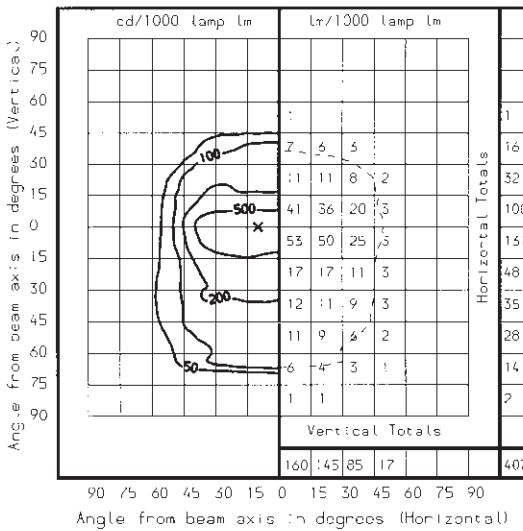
cd/1000 lamp lm

lm/1000 lamp lm

Angle from beam axis in degrees (Vertical)

90
75
60
45
30
15
0
15
30
45
60
75
90

100
500
200
50

| 1 | | | |
|---|---|---|---|
| 7 | 6 | 5 | |
| 11 | 11 | 8 | 2 |
| 41 | 36 | 20 | 3 |
| 53 | 50 | 25 | 5 |
| 17 | 17 | 11 | 3 |
| 12 | 11 | 9 | 3 |
| 11 | 9 | 6 | 2 |
| 6 | 4 | 3 | 1 |
| 1 | 1 | | |

Horizontal Totals

1
16
32
108
15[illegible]
48
35
28
14
2

Vertical Totals

| 160 | 145 | 85 | 17 | | | 40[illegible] |
|---|---|---|---|---|---|---|

90 75 60 45 30 15 0 15 30 45 60 75 90

Angle from beam axis in degrees (Horizontal)